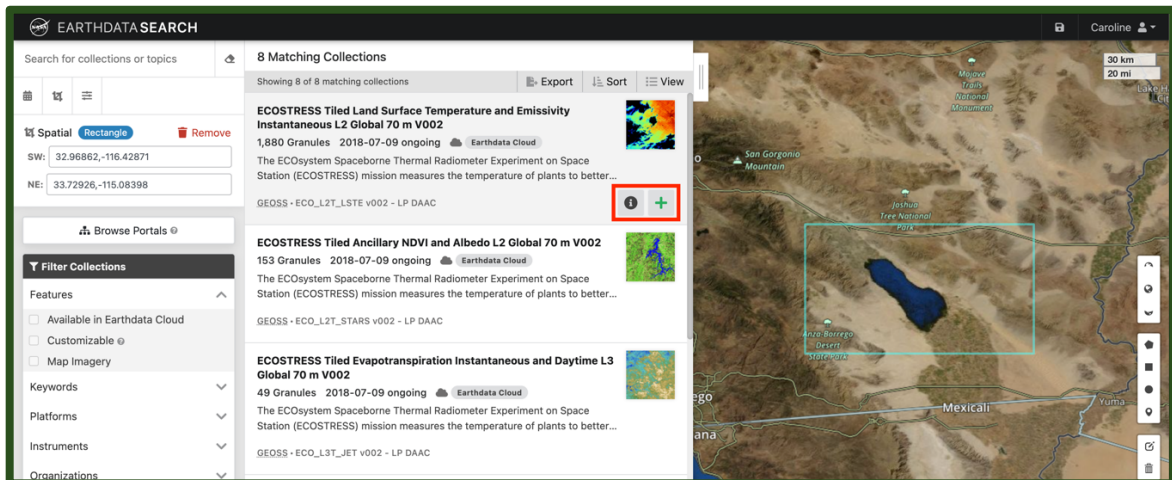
EARTHDATA SEARCH

Caroline

Search for collections or topics

Spatial Rectangle Remove

SW: 32.96862,-116.42871

NE: 33.72926,-115.08398

Browse Portals

Filter Collections

Features

Available in Earthdata Cloud

Customizable

Map Imagery

Keywords

Platforms

Instruments

Organizations

8 Matching Collections

Showing 8 of 8 matching collections

Export

Sort

View

ECOSTRESS Tiled Land Surface Temperature and Emissivity Instantaneous L2 Global 70 m V002

1,880 Granules 2018-07-09 ongoing Earthdata Cloud

The ECOsystem Spaceborne Thermal Radiometer Experiment on Space Station (ECOSTRESS) mission measures the temperature of plants to better...

GEOSS • ECO_L2T_LSTE v002 - LP DAAC

ECOSTRESS Tiled Ancillary NDVI and Albedo L2 Global 70 m V002

153 Granules 2018-07-09 ongoing Earthdata Cloud

The ECOsystem Spaceborne Thermal Radiometer Experiment on Space Station (ECOSTRESS) mission measures the temperature of plants to better...

GEOSS • ECO_L2T_STARS v002 - LP DAAC

ECOSTRESS Tiled Evapotranspiration Instantaneous and Daytime L3 Global 70 m V002

49 Granules 2018-07-09 ongoing Earthdata Cloud

The ECOsystem Spaceborne Thermal Radiometer Experiment on Space Station (ECOSTRESS) mission measures the temperature of plants to better...

GEOSS • ECO_L3T_JET v002 - LP DAAC

30 km
20 mi

Mojave National Preserve

Lake H

San Gorgonio Mountain

Joshua Tree National Park

Anza Borrego Desert State Park

Mexicali

Yuma

ego

ana